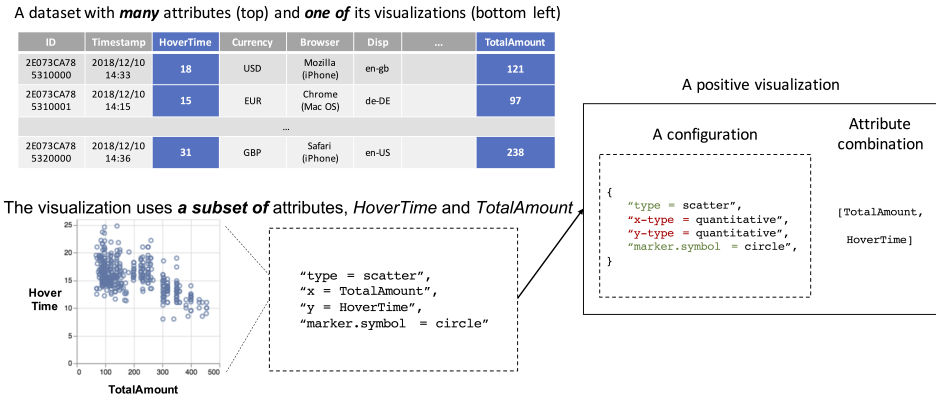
A dataset with ***many*** attributes (top) and ***one of*** its visualizations (bottom left)

| ID | Timestamp | HoverTime | Currency | Browser | Disp | ... | TotalAmount |
|---|---|---|---|---|---|---|---|
| 2E073CA78 5310000 | 2018/12/10 14:33 | 18 | USD | Mozilla (iPhone) | en-gb | | 121 |
| 2E073CA78 5310001 | 2018/12/10 14:15 | 15 | EUR | Chrome (Mac OS) | de-DE | | 97 |
| ... | | | | | | | |
| 2E073CA78 5320000 | 2018/12/10 14:36 | 31 | GBP | Safari (iPhone) | en-US | | 238 |

The visualization uses ***a subset of*** attributes, *HoverTime* and *TotalAmount*

25
20
15
10
5
0
Hover Time
0 100 200 300 400 500
TotalAmount

"type = scatter",
"x = TotalAmount",
"y = HoverTime",
"marker.symbol = circle"

A positive visualization

A configuration

{
"type = scatter",
"x-type = quantitative",
"y-type = quantitative",
"marker.symbol = circle",
}

Attribute combination

[TotalAmount,
HoverTime]